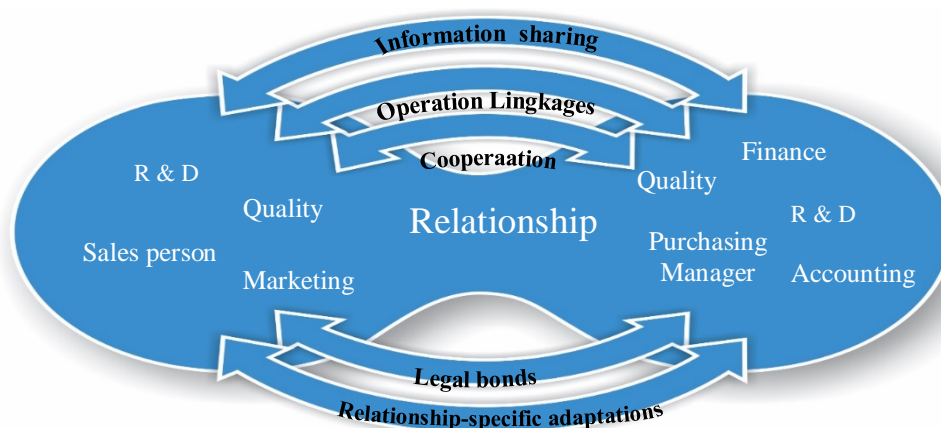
Information sharing

Operation Lingkages

Cooperaation

R & D

Quality

Sales person

Marketing

Relationship

Finance

Quality

R & D

Purchasing Manager

Accounting

Legal bonds

Relationship-specific adaptations